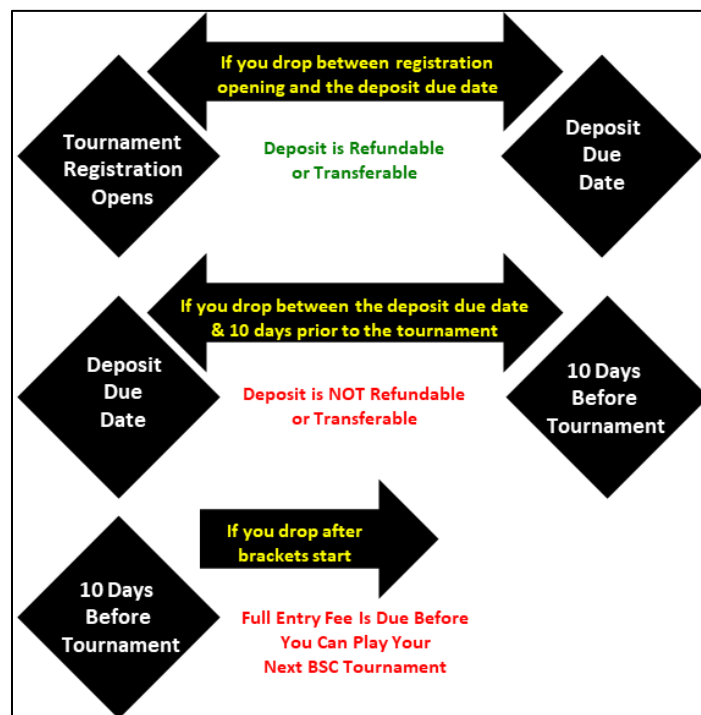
Tournament Registration Opens

If you drop between registration opening and the deposit due date

Deposit is Refundable or Transferable

Deposit Due Date

Deposit Due Date

If you drop between the deposit due date & 10 days prior to the tournament

Deposit is NOT Refundable or Transferable

10 Days Before Tournament

10 Days Before Tournament

If you drop after brackets start

Full Entry Fee Is Due Before You Can Play Your Next BSC Tournament